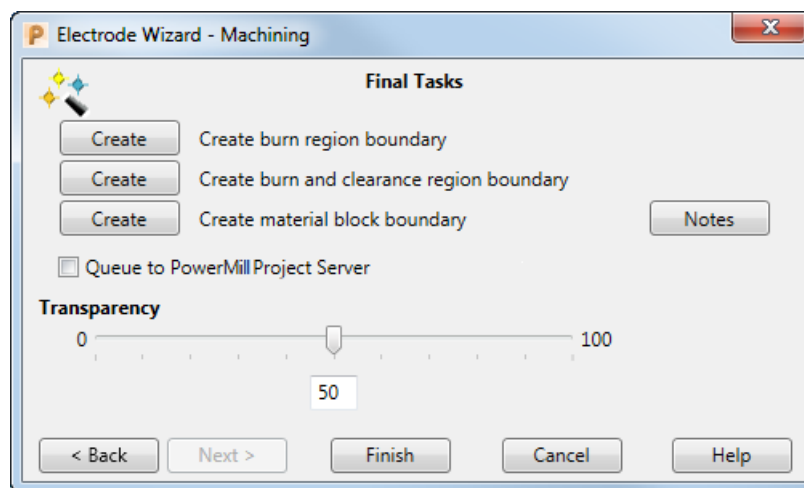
P Electrode Wizard - Machining

Final Tasks

Create Create burn region boundary

Create Create burn and clearance region boundary

Create Create material block boundary

Notes

Queue to PowerMill Project Server

Transparency

0

100

50

< Back

Next >

Finish

Cancel

Help